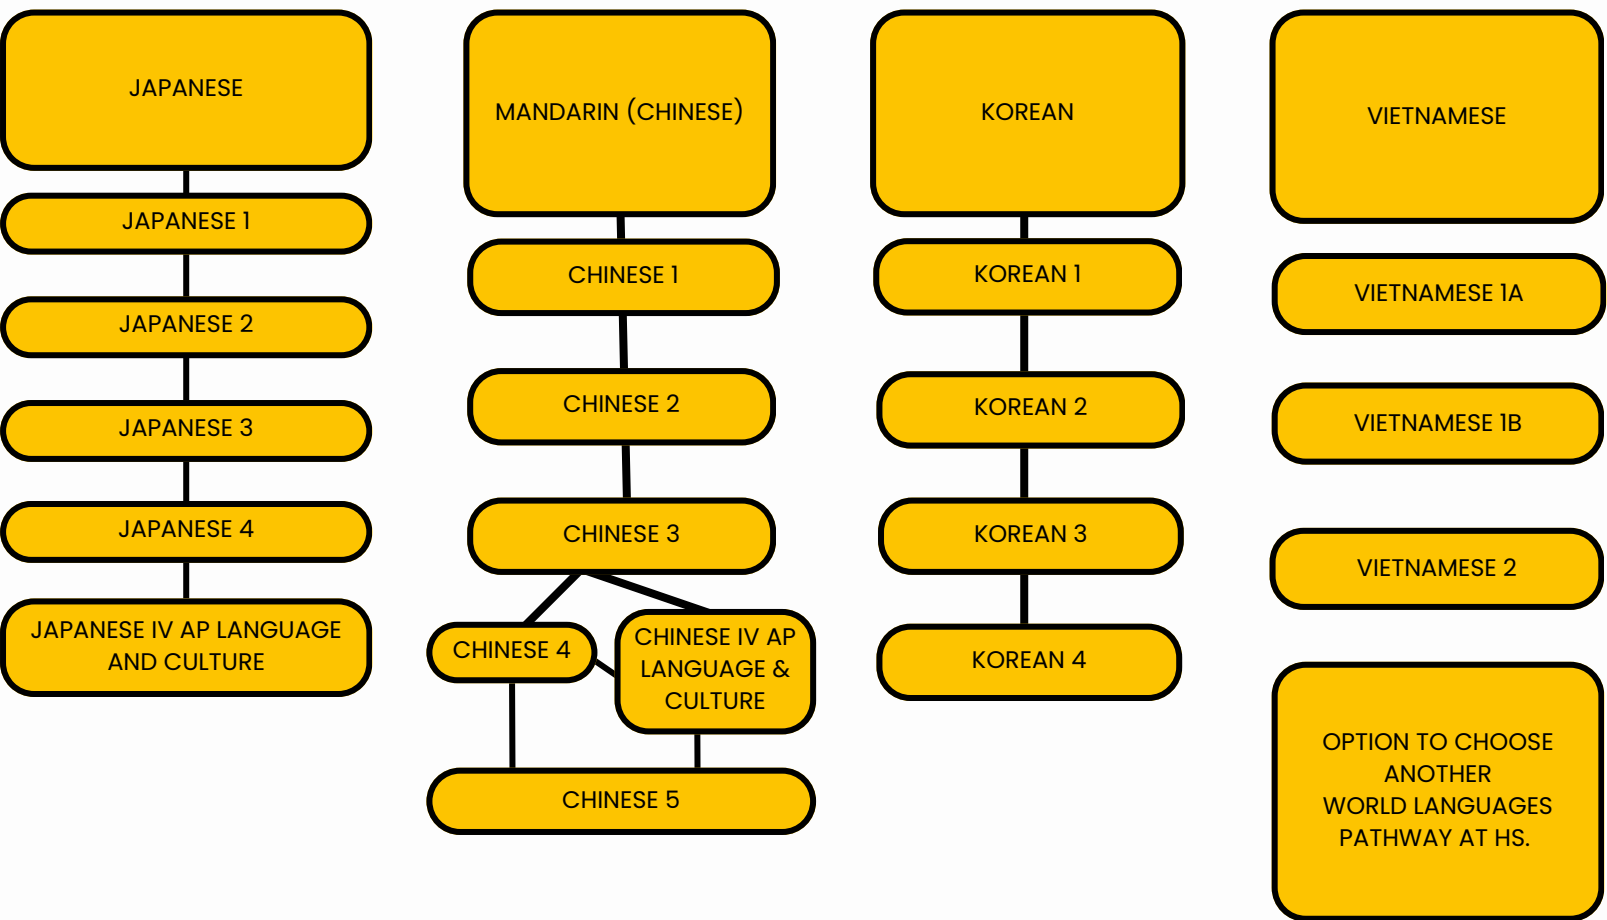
JAPANESE

JAPANESE 1

JAPANESE 2

JAPANESE 3

JAPANESE 4

JAPANESE IV AP LANGUAGE AND CULTURE

MANDARIN (CHINESE)

CHINESE 1

CHINESE 2

CHINESE 3

CHINESE 4

CHINESE IV AP LANGUAGE & CULTURE

CHINESE 5

KOREAN

KOREAN 1

KOREAN 2

KOREAN 3

KOREAN 4

VIETNAMESE

VIETNAMESE 1A

VIETNAMESE 1B

VIETNAMESE 2

OPTION TO CHOOSE ANOTHER WORLD LANGUAGES PATHWAY AT HS.